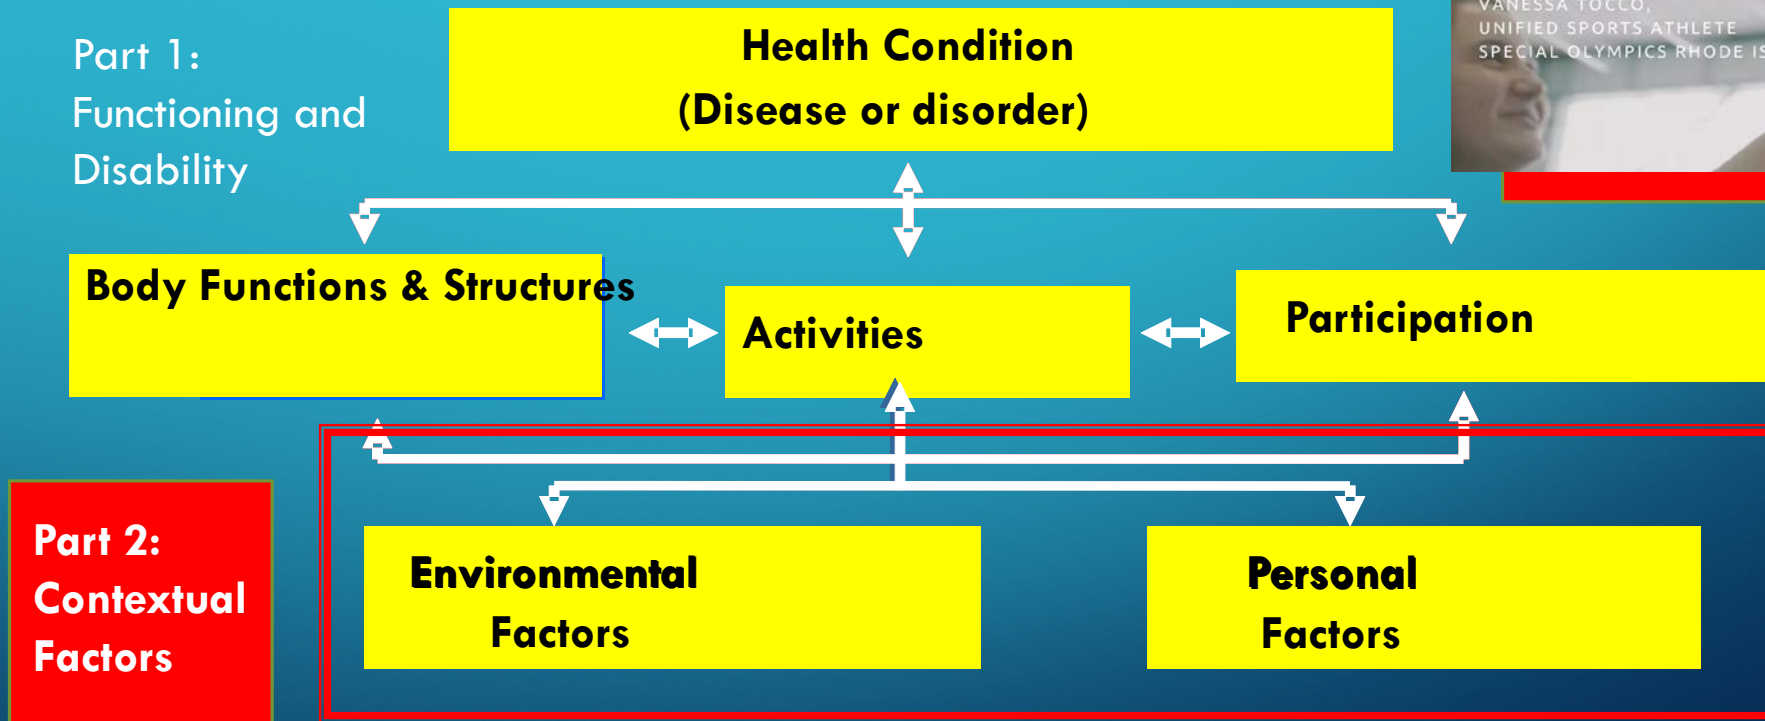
Part 1:
Functioning and
Disability

Health Condition
(Disease or disorder)

VANESSA TOCCO,
UNIFIED SPORTS ATHLETE
SPECIAL OLYMPICS RHODE IS

Body Functions & Structures

Activities

Participation

Part 2:
Contextual
Factors

Environmental
Factors

Personal
Factors